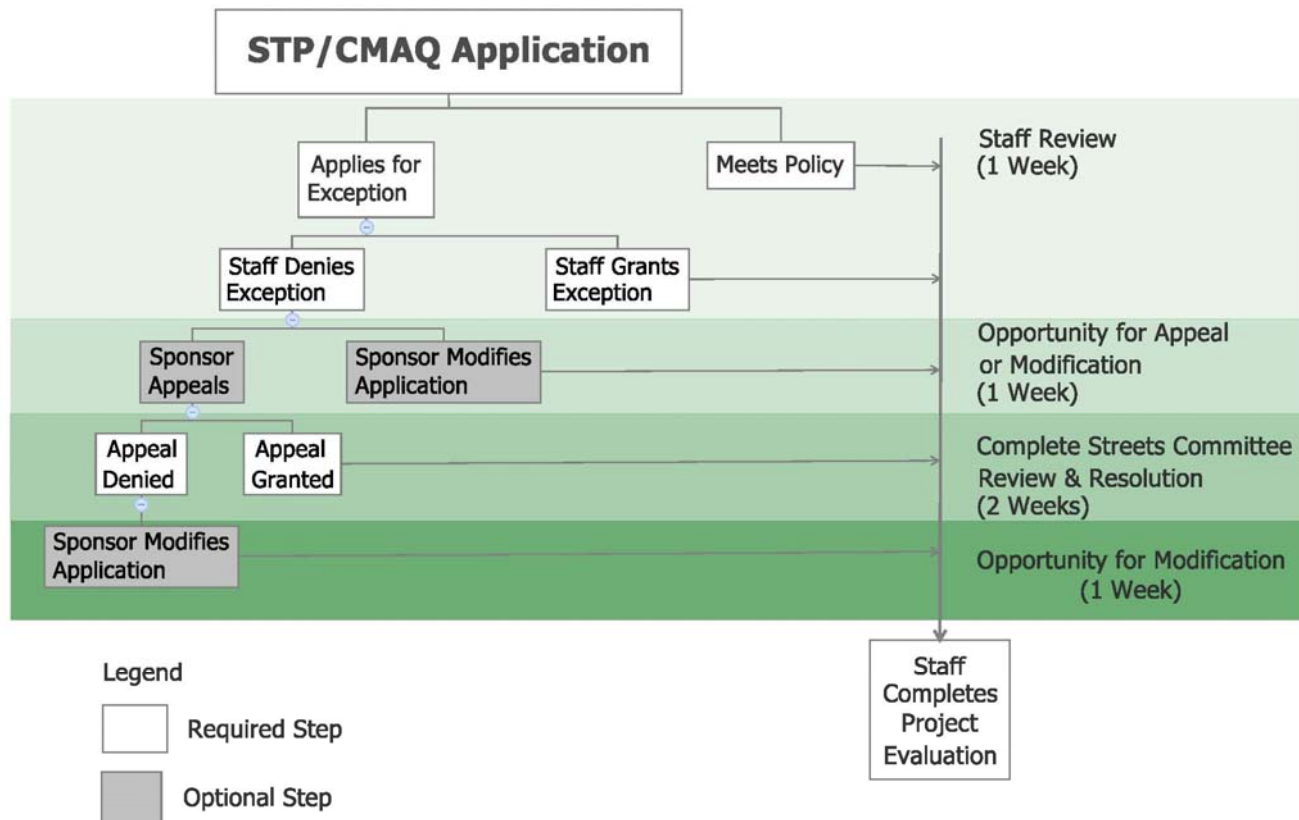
STP/CMAQ Application

Applies for Exception

Meets Policy

Staff Review (1 Week)

Staff Denies Exception

Staff Grants Exception

Sponsor Appeals

Sponsor Modifies Application

Opportunity for Appeal or Modification (1 Week)

Appeal Denied

Appeal Granted

Complete Streets Committee Review & Resolution (2 Weeks)

Sponsor Modifies Application

Opportunity for Modification (1 Week)

Staff Completes Project Evaluation

Legend

Required Step

Optional Step